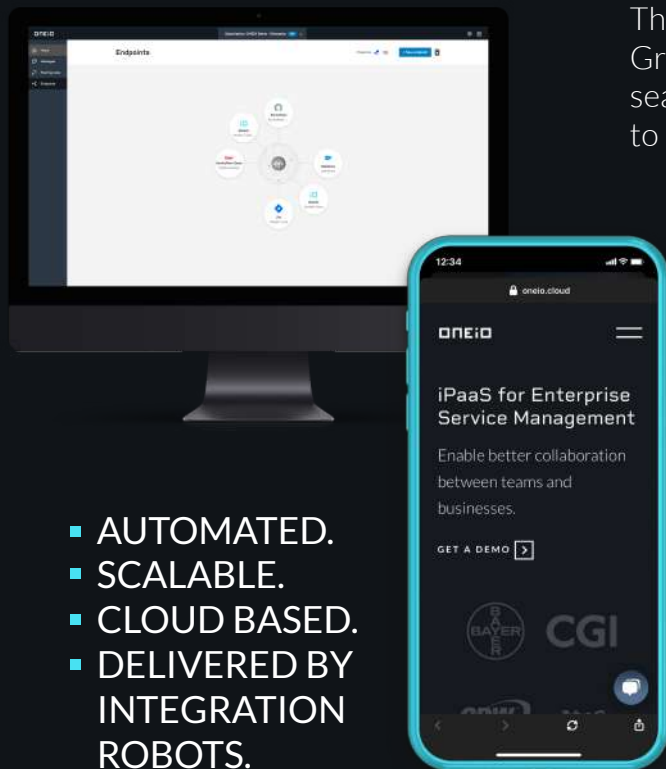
Th
Gr
sea
to

Endpoints

12:34

oneio.cloud

ONEIO

iPaaS for Enterprise Service Management

Enable better collaboration between teams and businesses.

GET A DEMO

BAYER

CGI

- AUTOMATED.
- SCALABLE.
- CLOUD BASED.
- DELIVERED BY INTEGRATION ROBOTS.